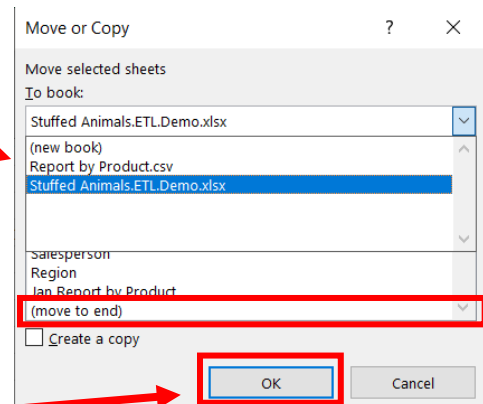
Move or Copy

?

Move selected sheets

To book:

Stuffed Animals.ETL.Demo.xlsx

(new book)

Report by Product.csv

Stuffed Animals.ETL.Demo.xlsx

Salesperson

Region

Jan Report by Product

(move to end)

Create a copy

OK

Cancel